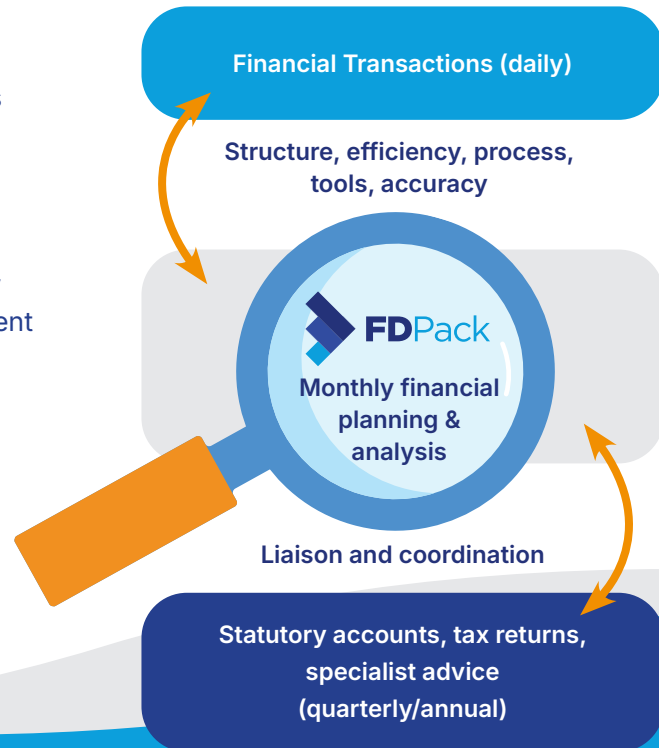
s

ent

Financial Transactions (daily)

Structure, efficiency, process, tools, accuracy

FDPack

Monthly financial planning & analysis

Liaison and coordination

Statutory accounts, tax returns, specialist advice (quarterly/annual)